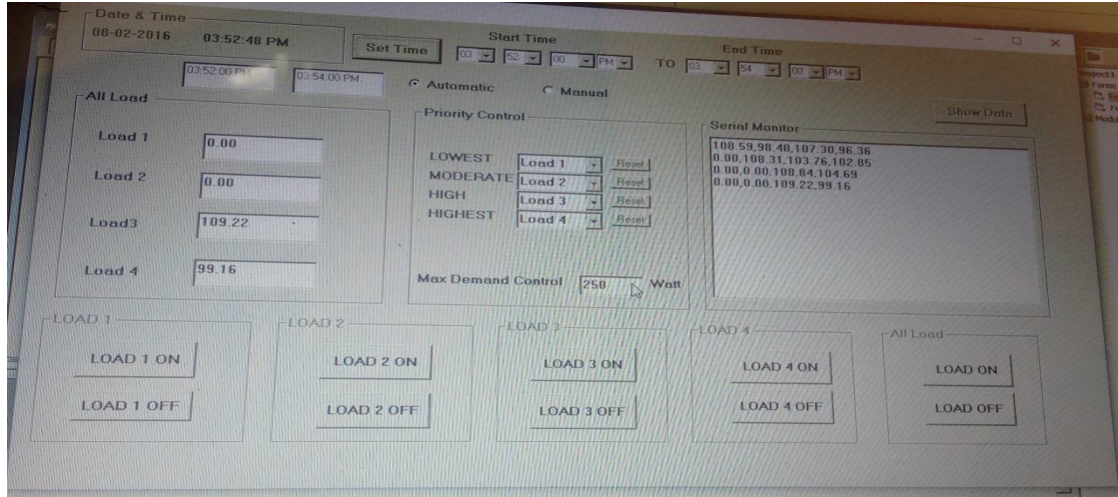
Date & Time
08-02-2016 03:52:48 PM
Set Time
Start Time
03 52 00 PM
TO
End Time
03 54 00 PM
03:52:00 PM 03:54:00 PM
Automatic
Manual
All Load
Load 1 0.00
Load 2 0.00
Load3 109.22
Load 4 99.16
Priority Control
LOWEST Load 1 Reset
MODERATE Load 2 Reset
HIGH Load 3 Reset
HIGHEST Load 4 Reset
Max Demand Control 250 Watt
Show Data
Serial Monitor
108.59,98.40,107.30,96.36
0.00,108.31,103.76,102.85
0.00,0.00,108.84,104.69
0.00,0.00,109.22,99.16
LOAD 1
LOAD 1 ON
LOAD 1 OFF
LOAD 2
LOAD 2 ON
LOAD 2 OFF
LOAD 3
LOAD 3 ON
LOAD 3 OFF
LOAD 4
LOAD 4 ON
LOAD 4 OFF
All Load
LOAD ON
LOAD OFF